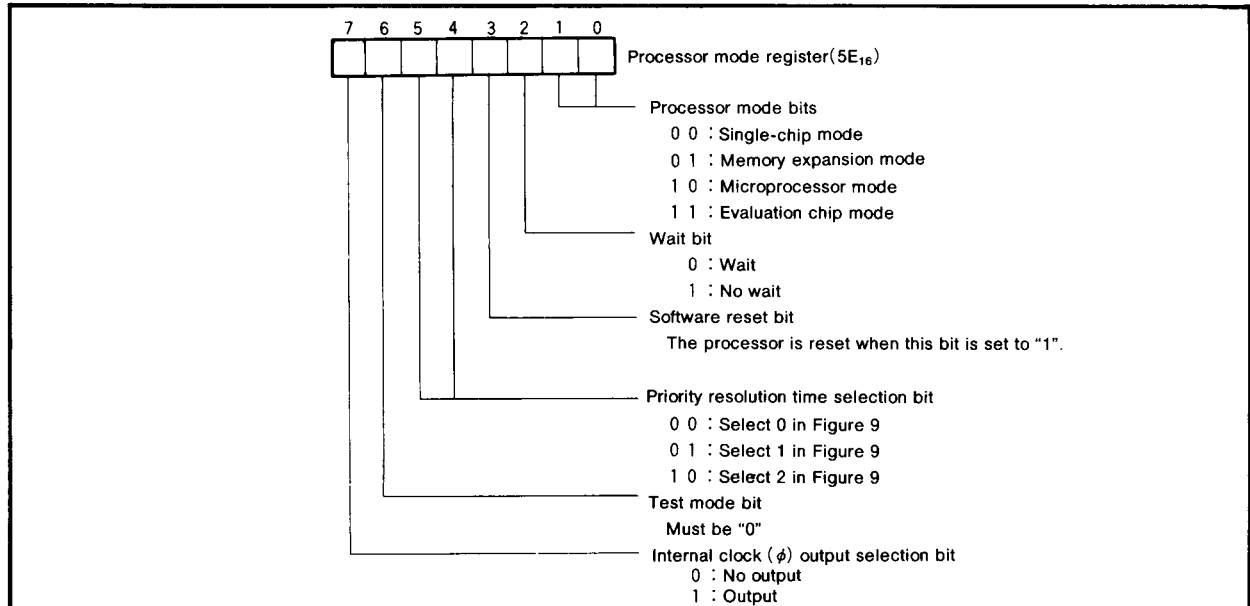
7 6 5 4 3 2 1 0

Processor mode register($5E_{16}$)

Processor mode bits
0 0 : Single-chip mode
0 1 : Memory expansion mode
1 0 : Microprocessor mode
1 1 : Evaluation chip mode

Wait bit
0 : Wait
1 : No wait

Software reset bit
The processor is reset when this bit is set to "1".

Priority resolution time selection bit
0 0 : Select 0 in Figure 9
0 1 : Select 1 in Figure 9
1 0 : Select 2 in Figure 9

Test mode bit
Must be "0"

Internal clock ($\phi$) output selection bit
0 : No output
1 : Output